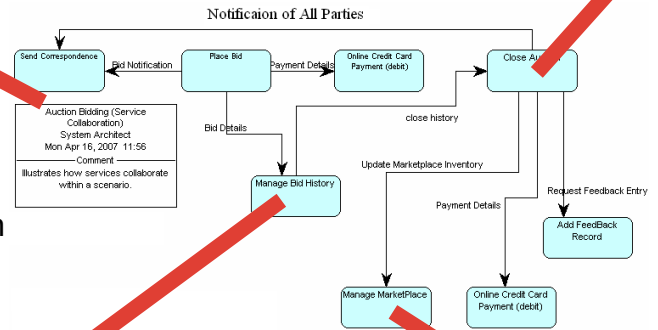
Notificaion of All Parties

Send Correspondence

Bid Notification

Place Bid

Payment Details

Online Credit Card Payment (debit)

Close Au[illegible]

Auction Bidding (Service Collaboration)
System Architect
Mon Apr 16, 2007 11:56
Comment
Illustrates how services collaborate within a scenario.

close history

Bid Details

Update Marketplace Inventory

Manage Bid History

Request Feedback Entry

Payment Details

Add FeedBack Record

n

Manage MarketPlace

Online Credit Card Payment (debit)